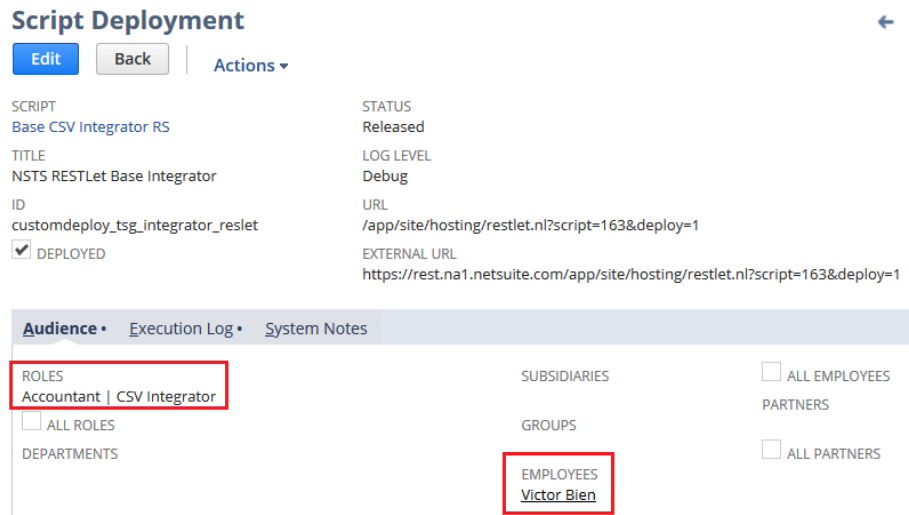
Script Deployment

Edit Back Actions ▾

SCRIPT
Base CSV Integrator RS

TITLE
NSTS RESTLet Base Integrator

ID
customdeploy_tsg_integrator_reslet

DEPLOYED

STATUS
Released

LOG LEVEL
Debug

URL
/app/site/hosting/restlet.nl?script=163&deploy=1

EXTERNAL URL
https://rest.na1.netsuite.com/app/site/hosting/restlet.nl?script=163&deploy=1

Audience • Execution Log • System Notes

ROLES
Accountant | CSV Integrator

ALL ROLES

DEPARTMENTS

SUBSIDIARIES

GROUPS

EMPLOYEES
Victor Bien

ALL EMPLOYEES

PARTNERS

ALL PARTNERS